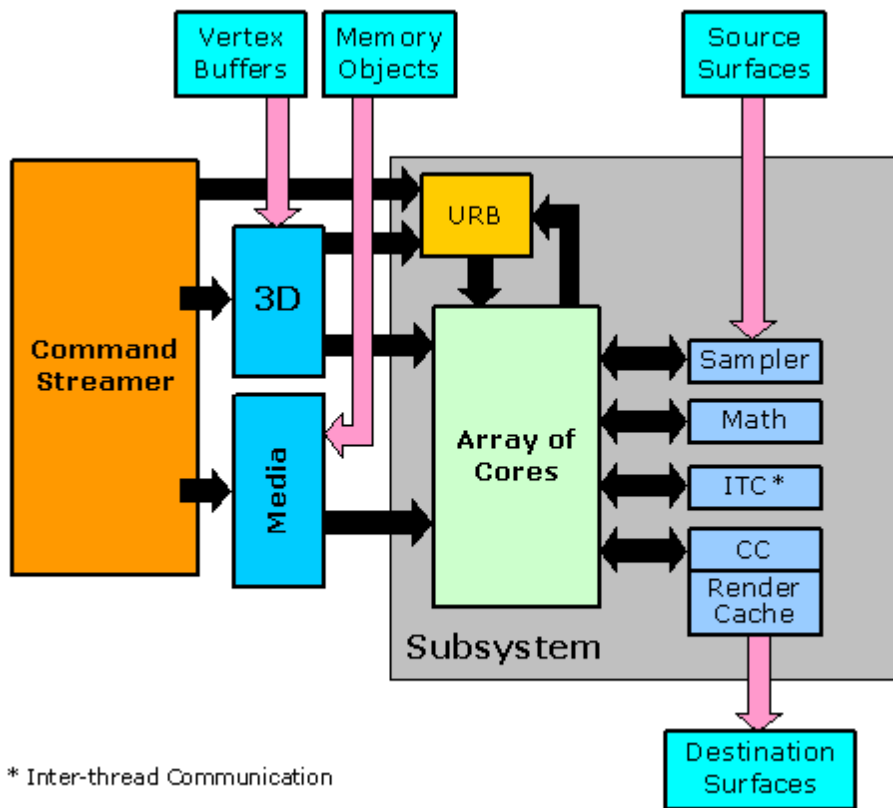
Vertex Buffers

Memory Objects

Source Surfaces

URB

3D

Command Streamer

Media

Array of Cores

Sampler

Math

ITC *

CC

Render Cache

Subsystem

Destination Surfaces

* Inter-thread Communication